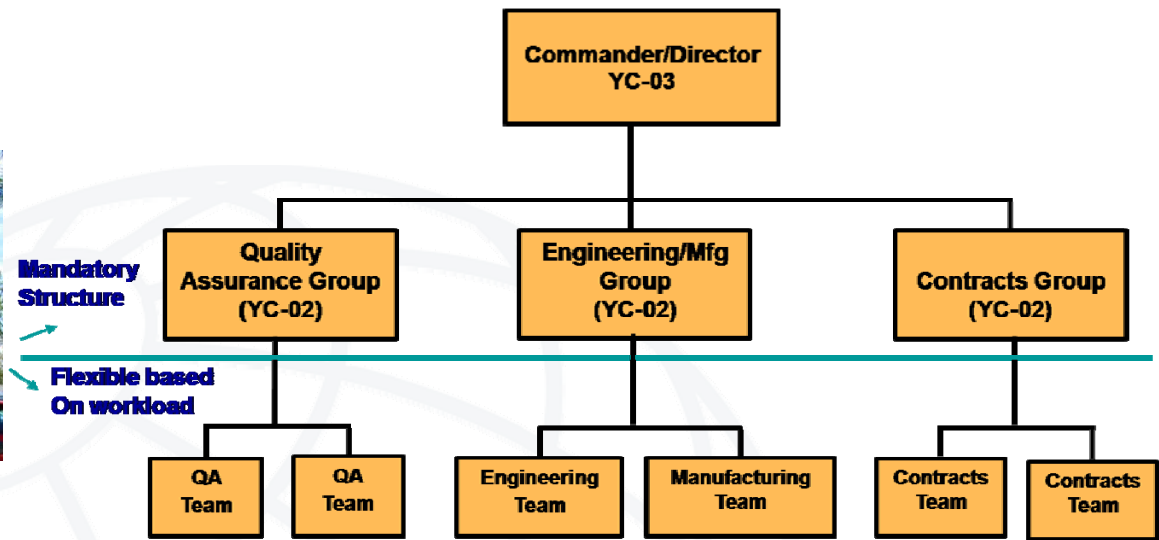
Commander/Director
YC-03

Quality Assurance Group
(YC-02)

Engineering/Mfg Group
(YC-02)

Contracts Group
(YC-02)

Mandatory Structure

Flexible based On workload

QA Team

QA Team

Engineering Team

Manufacturing Team

Contracts Team

Contracts Team